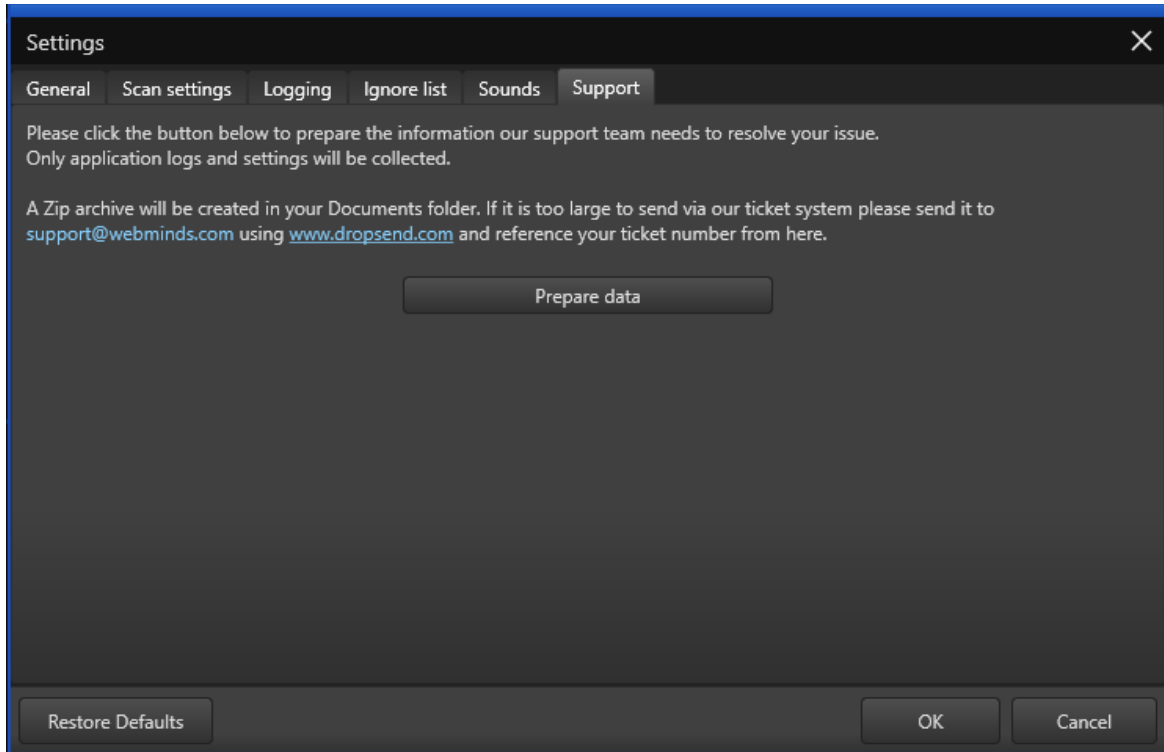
Settings

General Scan settings Logging Ignore list Sounds Support

Please click the button below to prepare the information our support team needs to resolve your issue.
Only application logs and settings will be collected.

A Zip archive will be created in your Documents folder. If it is too large to send via our ticket system please send it to support@webminds.com using www.dropsend.com and reference your ticket number from here.

Prepare data

Restore Defaults

OK

Cancel